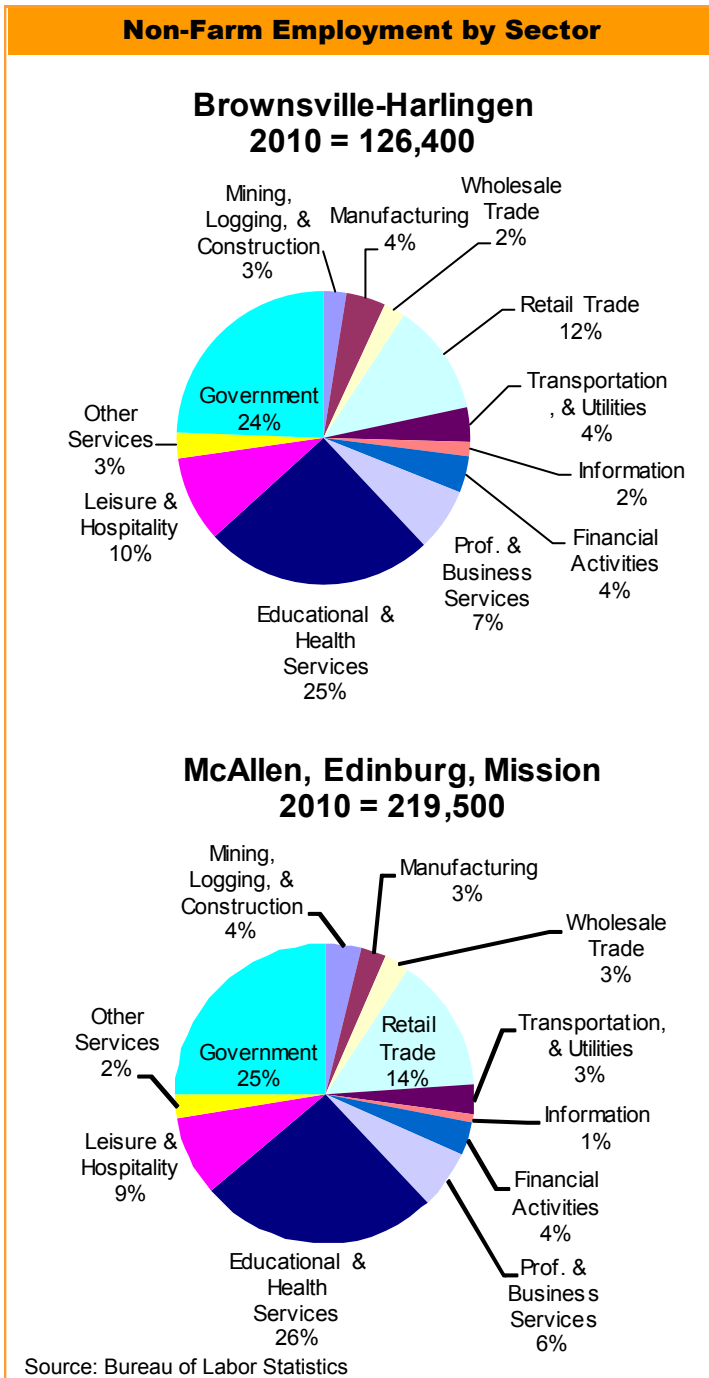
Non-Farm Employment by Sector

Brownsville-Harlingen
2010 = 126,400

Mining, Logging, & Construction 3%

Manufacturing 4%

Wholesale Trade 2%

Retail Trade 12%

Transportation , & Utilities 4%

Information 2%

Financial Activities 4%

Prof. & Business Services 7%

Educational & Health Services 25%

Leisure & Hospitality 10%

Other Services 3%

Government 24%

McAllen, Edinburg, Mission
2010 = 219,500

Mining, Logging, & Construction 4%

Manufacturing 3%

Wholesale Trade 3%

Retail Trade 14%

Transportation, & Utilities 3%

Information 1%

Financial Activities 4%

Prof. & Business Services 6%

Educational & Health Services 26%

Leisure & Hospitality 9%

Other Services 2%

Government 25%

Source: Bureau of Labor Statistics